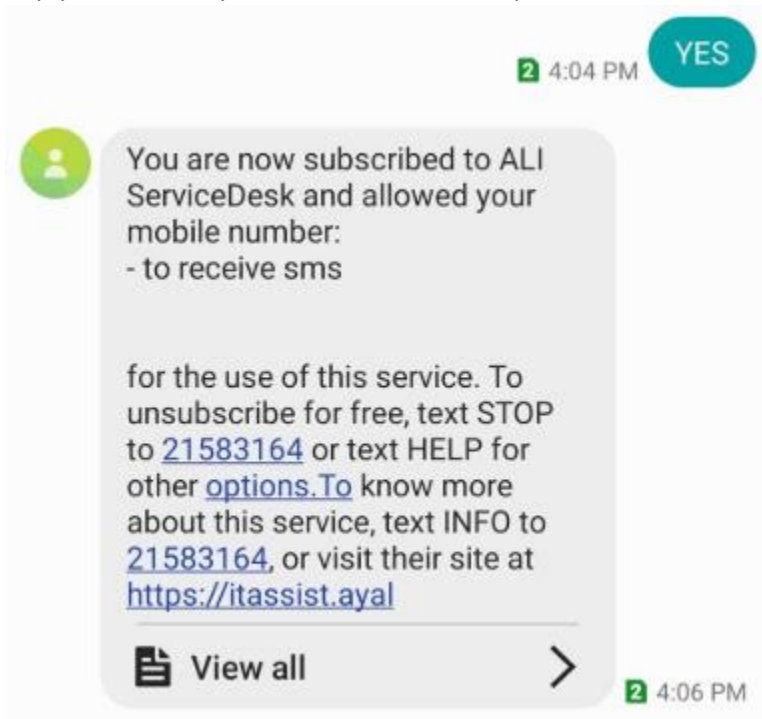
YES

2 4:04 PM

You are now subscribed to ALI ServiceDesk and allowed your mobile number:
- to receive sms

for the use of this service. To unsubscribe for free, text STOP to 21583164 or text HELP for other options.To know more about this service, text INFO to 21583164, or visit their site at https://itassist.ayal

View all

2 4:06 PM